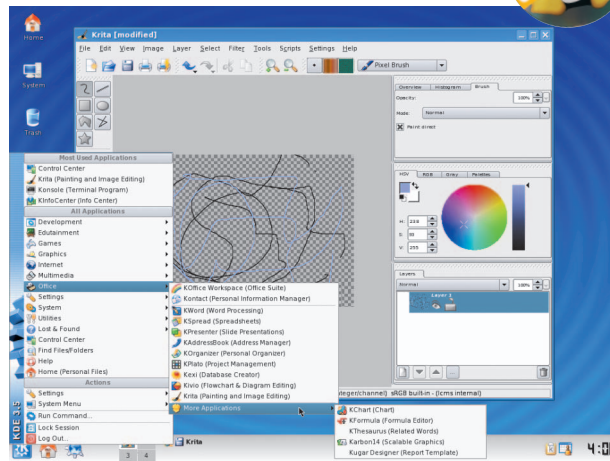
Home

System

Trash

Krita [modified]

File Edit View Image Layer Select Filter Tools Scripts Settings Help

Pixel Brush

Overview Histogram Brush

Opacity: 100%

Mode: Normal

Paint direct

HSV RGB Grey Palettes

H: 239
S: 90
V: 255

Layers

Normal 100%

Layer 1

Most Used Applications
Control Center
Krita (Painting and Image Editing)
Konsole (Terminal Program)
KInfoCenter (Info Center)
All Applications
Development
Edutainment
Games
Graphics
Internet
Multimedia
Office
Settings
System
Utilities
Lost & Found
Control Center
Find Files/Folders
Help
Home (Personal Files)
Actions
Settings
System Menu
Run Command...
Lock Session
Log Out...

KOffice Workspace (Office Suite)
Kontact (Personal Information Manager)
KWord (Word Processing)
KSpread (Spreadsheets)
KPresenter (Slide Presentations)
KAddressBook (Address Manager)
KOrganizer (Personal Organizer)
KPlato (Project Management)
Kexi (Database Creator)
Kivio (Flowchart & Diagram Editing)
Krita (Painting and Image Editing)
More Applications

KChart (Chart)
KFormula (Formula Editor)
KThesaurus (Related Words)
Karbon14 (Scalable Graphics)
Kugar Designer (Report Template)

teger/channel) sRGB built-in - (lcms internal)

KDE 3.5

Krita

3 4

4:0